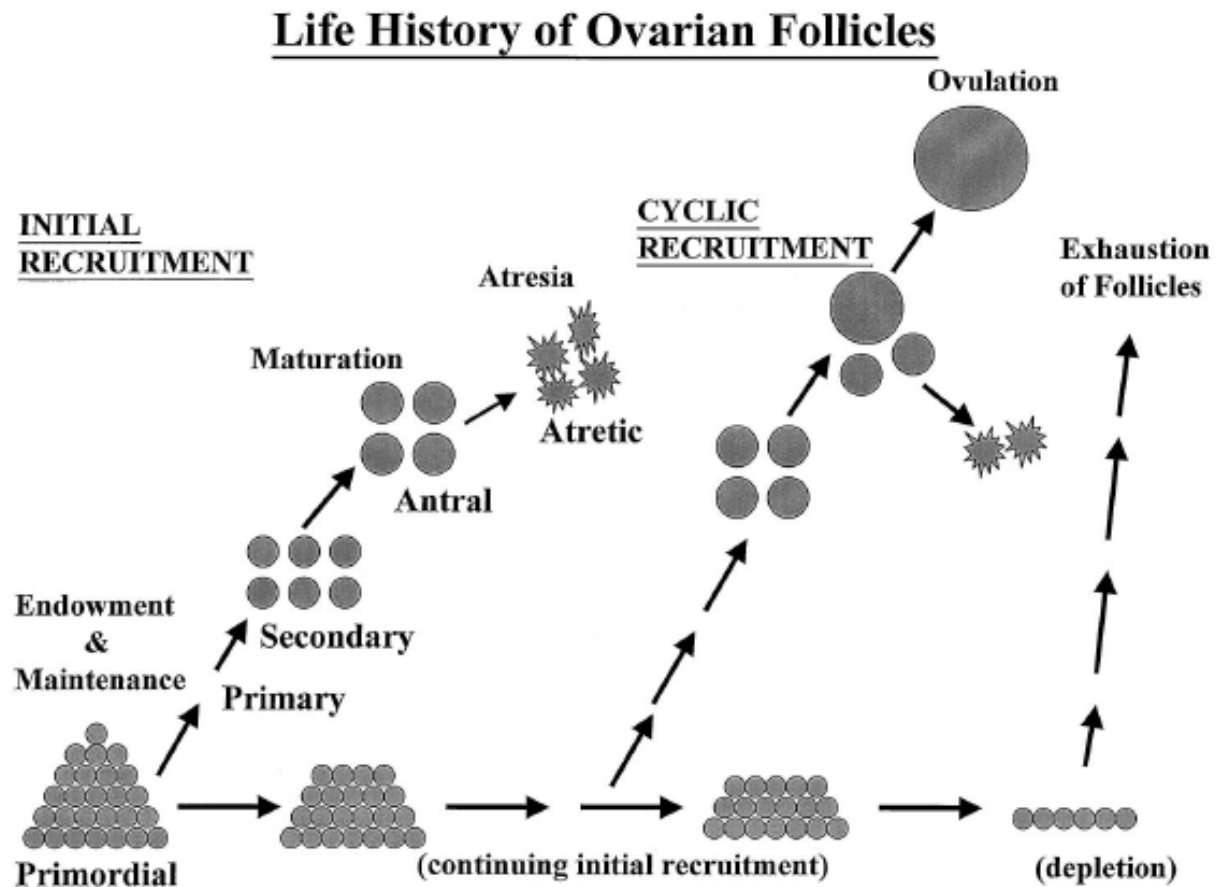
Life History of Ovarian Follicles

Ovulation

INITIAL RECRUITMENT

CYCLIC RECRUITMENT

Exhaustion of Follicles

Atresia

Maturation

Atretic

Antral

Endowment & Maintenance

Secondary

Primary

Primordial

(continuing initial recruitment)

(depletion)